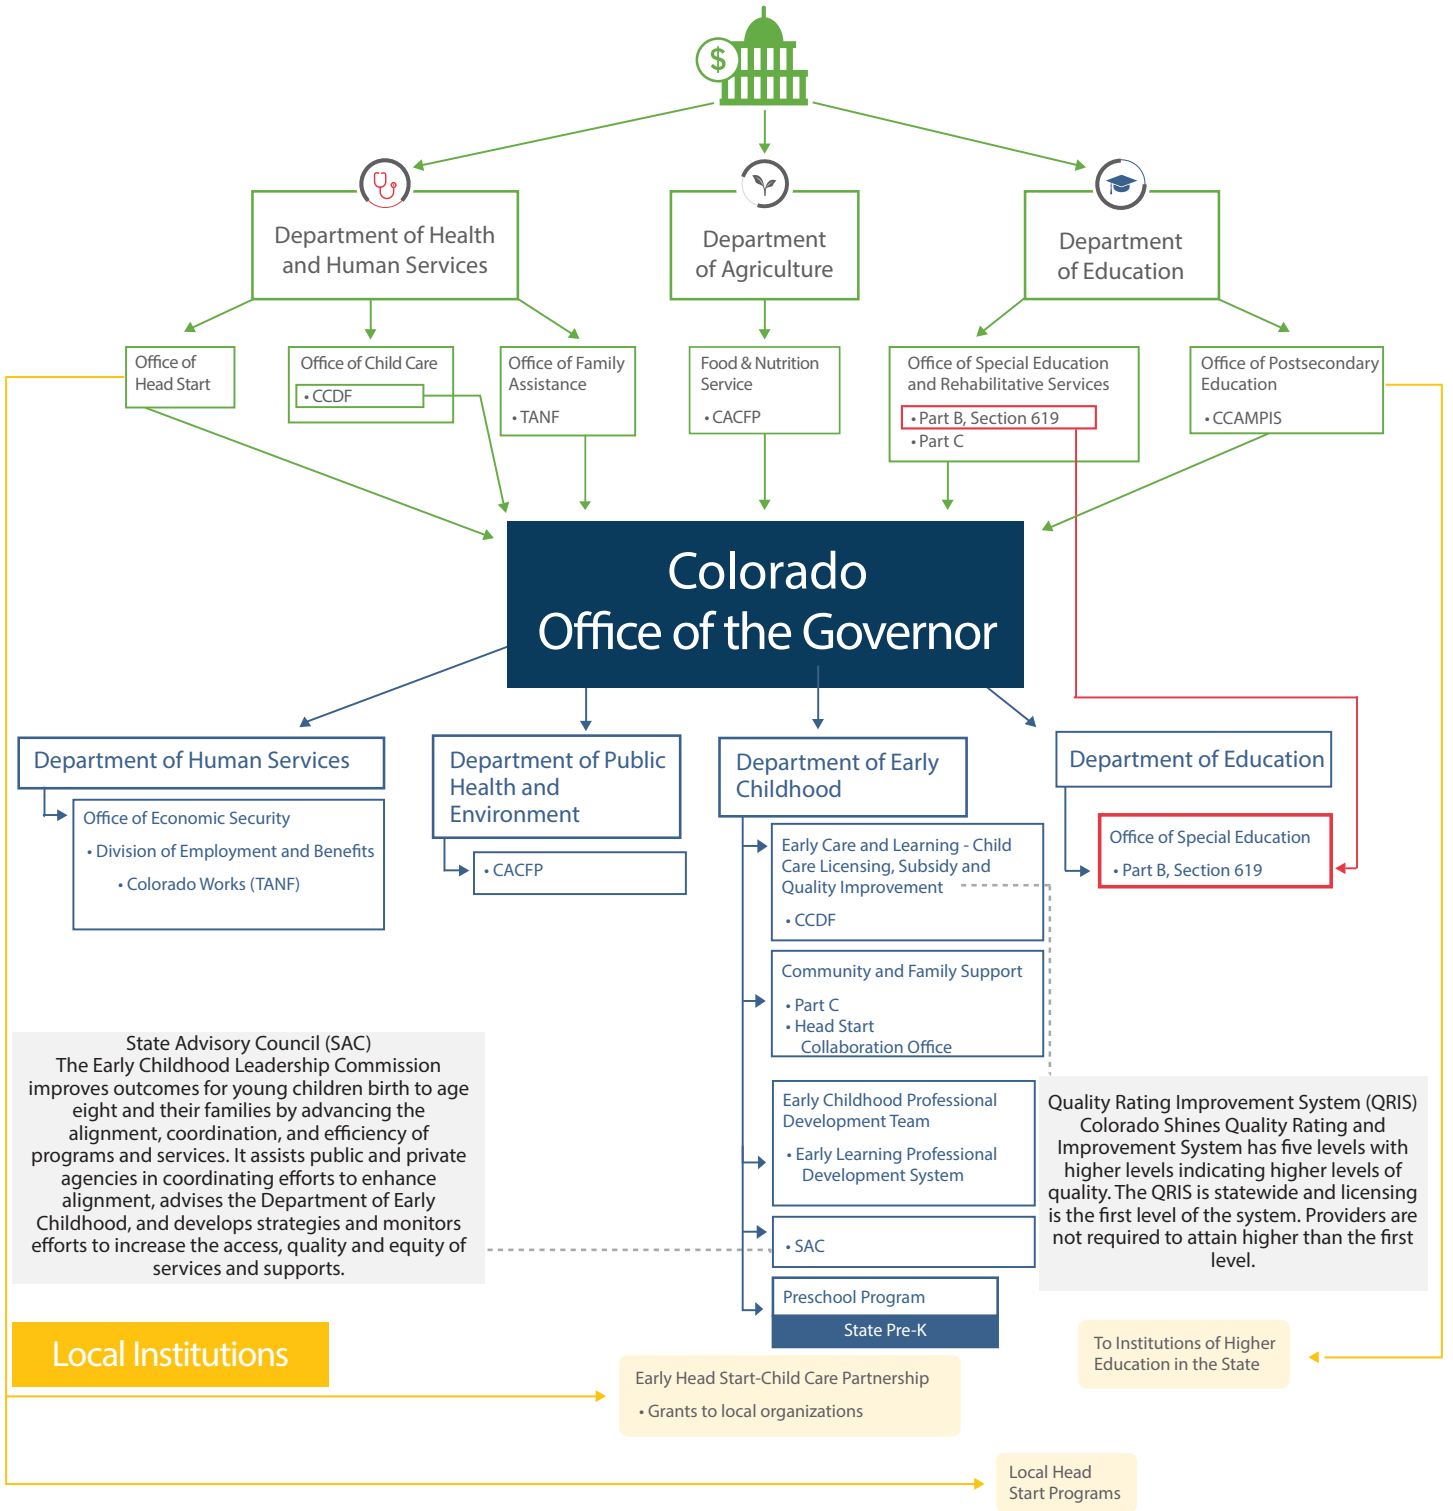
$

Department of Health and Human Services

Department of Agriculture

Department of Education

Office of Head Start

Office of Child Care
• CCDF

Office of Family Assistance
• TANF

Food & Nutrition Service
• CACFP

Office of Special Education and Rehabilitative Services
• Part B, Section 619
• Part C

Office of Postsecondary Education
• CCAMPIS

Colorado
Office of the Governor

Department of Human Services

Office of Economic Security
• Division of Employment and Benefits
• Colorado Works (TANF)

Department of Public Health and Environment

• CACFP

Department of Early Childhood

Early Care and Learning - Child Care Licensing, Subsidy and Quality Improvement
• CCDF

Community and Family Support
• Part C
• Head Start Collaboration Office

Early Childhood Professional Development Team
• Early Learning Professional Development System

• SAC

Preschool Program
State Pre-K

Department of Education

Office of Special Education
• Part B, Section 619

State Advisory Council (SAC)
The Early Childhood Leadership Commission improves outcomes for young children birth to age eight and their families by advancing the alignment, coordination, and efficiency of programs and services. It assists public and private agencies in coordinating efforts to enhance alignment, advises the Department of Early Childhood, and develops strategies and monitors efforts to increase the access, quality and equity of services and supports.

Quality Rating Improvement System (QRIS)
Colorado Shines Quality Rating and Improvement System has five levels with higher levels indicating higher levels of quality. The QRIS is statewide and licensing is the first level of the system. Providers are not required to attain higher than the first level.

Local Institutions

To Institutions of Higher Education in the State

Early Head Start-Child Care Partnership
• Grants to local organizations

Local Head Start Programs